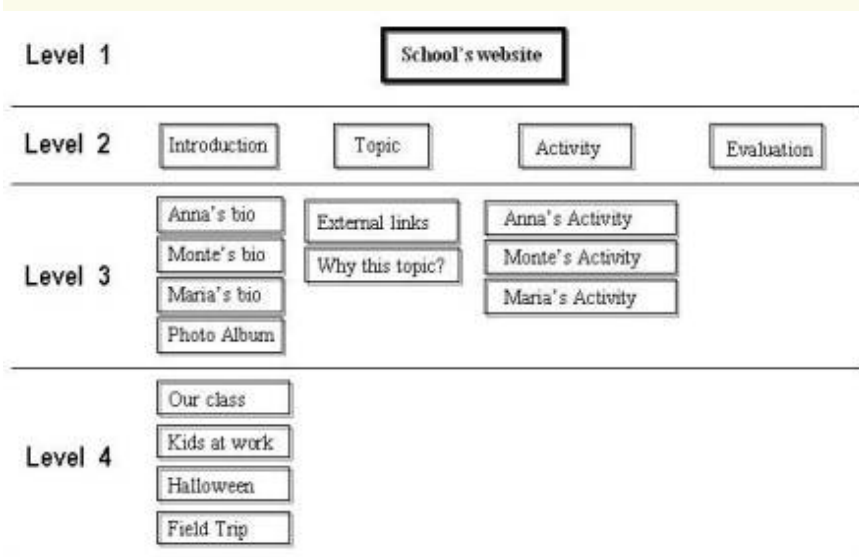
Level 1

School's website

Level 2

Introduction

Topic

Activity

Evaluation

Level 3

Anna's bio

Monte's bio

Maria's bio

Photo Album

External links

Why this topic?

Anna's Activity

Monte's Activity

Maria's Activity

Level 4

Our class

Kids at work

Halloween

Field Trip